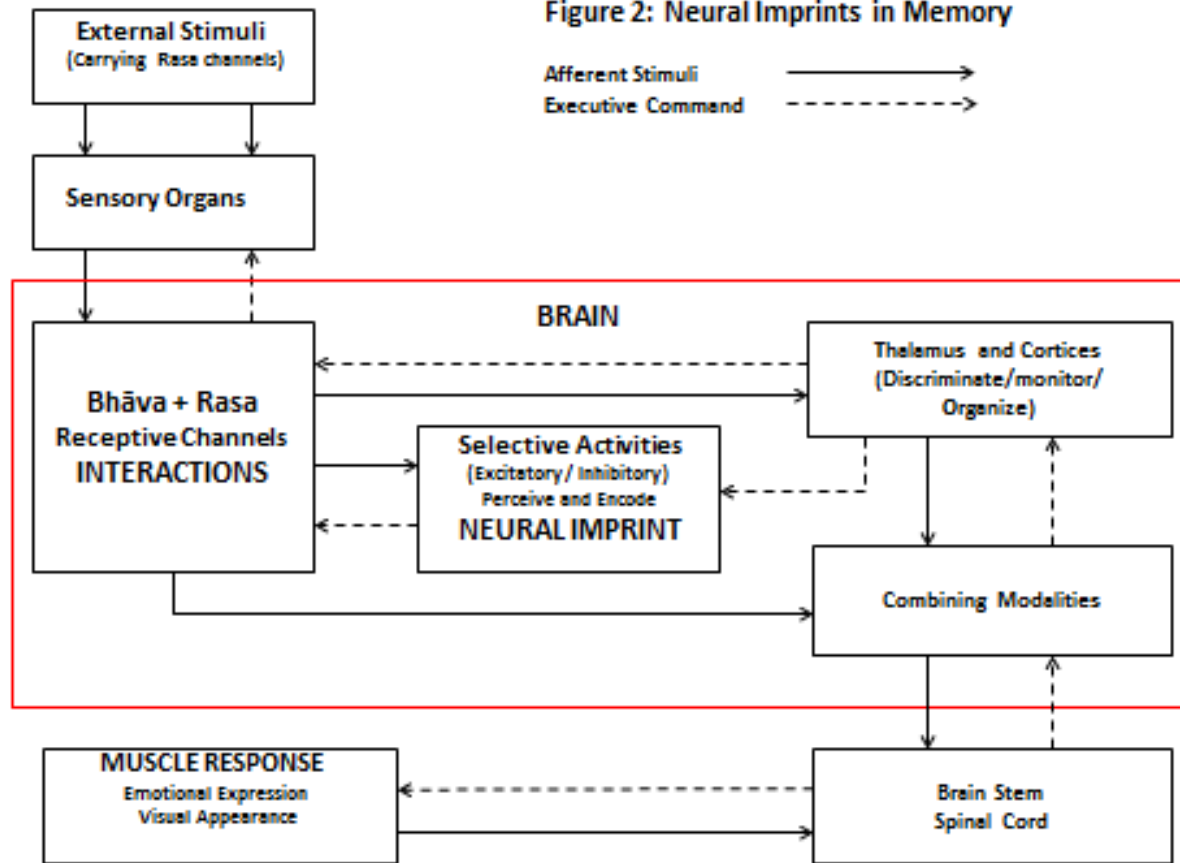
Figure 2: Neural Imprints in Memory

Afferent Stimuli

Executive Command

External Stimuli
(Carrying Rasa channels)

Sensory Organs

BRAIN

Bhāva + Rasa
Receptive Channels
INTERACTIONS

Thalamus and Cortices
(Discriminate/monitor/
Organize)

Selective Activities
(Excitatory / Inhibitory)
Perceive and Encode
NEURAL IMPRINT

Combining Modalities

MUSCLE RESPONSE
Emotional Expression
Visual Appearance

Brain Stem
Spinal Cord